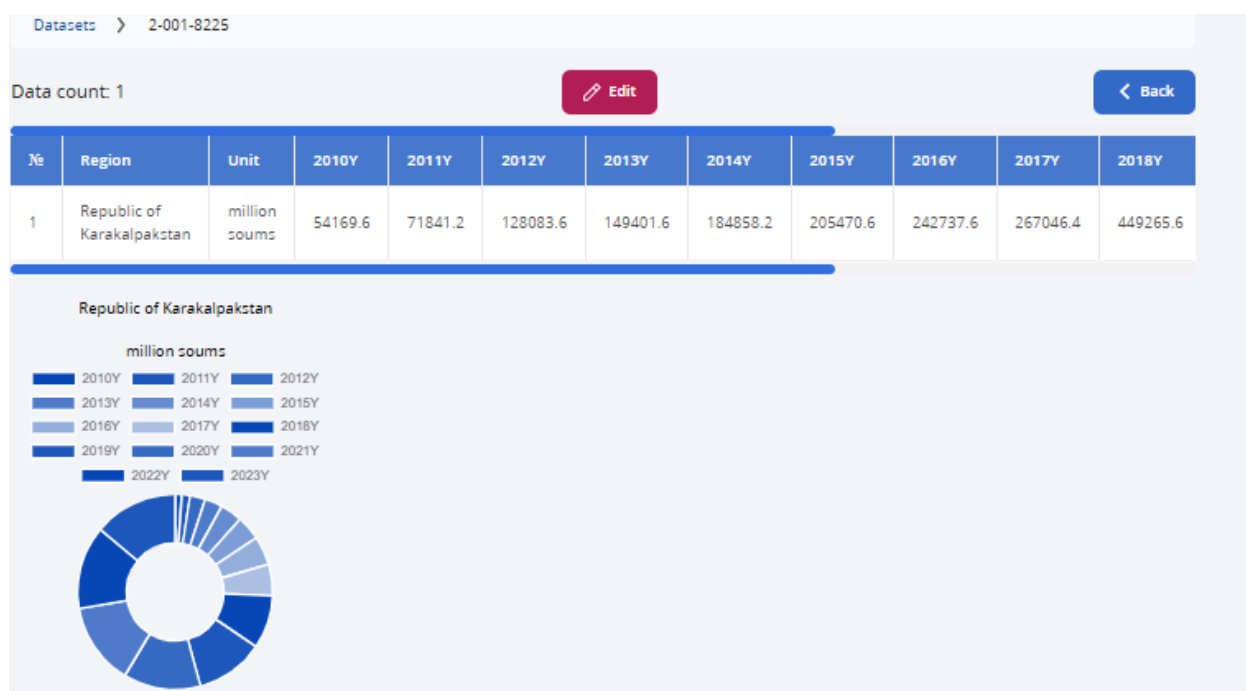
Datasets > 2-001-8225

Data count: 1

Edit

Back

| № | Region | Unit | 2010Y | 2011Y | 2012Y | 2013Y | 2014Y | 2015Y | 2016Y | 2017Y | 2018Y |
|---|---|---|---|---|---|---|---|---|---|---|---|
| 1 | Republic of Karakalpakstan | million soums | 54169.6 | 71841.2 | 128083.6 | 149401.6 | 184858.2 | 205470.6 | 242737.6 | 267046.4 | 449265.6 |

Republic of Karakalpakstan

million soums

2010Y 2011Y 2012Y 2013Y 2014Y 2015Y 2016Y 2017Y 2018Y 2019Y 2020Y 2021Y 2022Y 2023Y